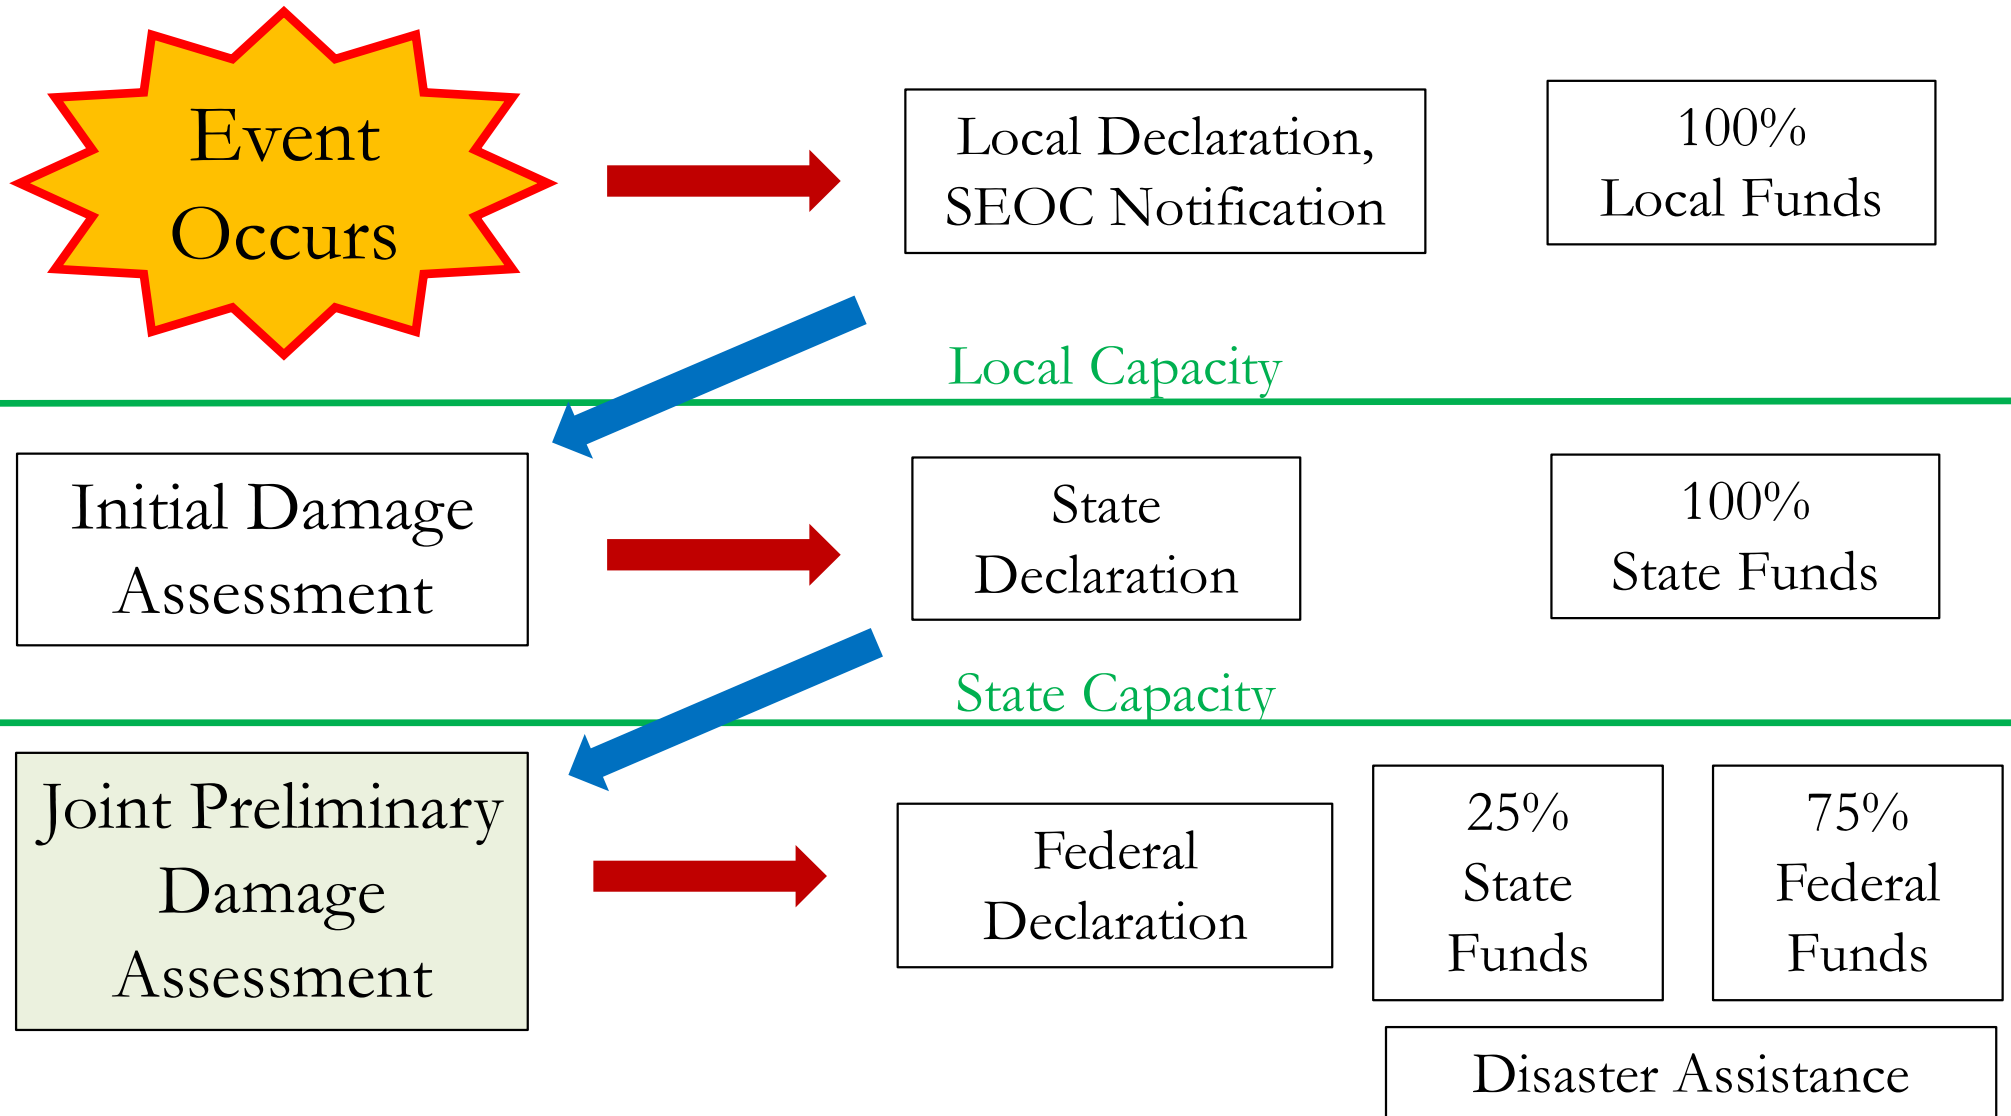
Event Occurs

Local Declaration, SEOC Notification

100% Local Funds

Local Capacity

Initial Damage Assessment

State Declaration

100% State Funds

State Capacity

Joint Preliminary Damage Assessment

Federal Declaration

25% State Funds

75% Federal Funds

Disaster Assistance